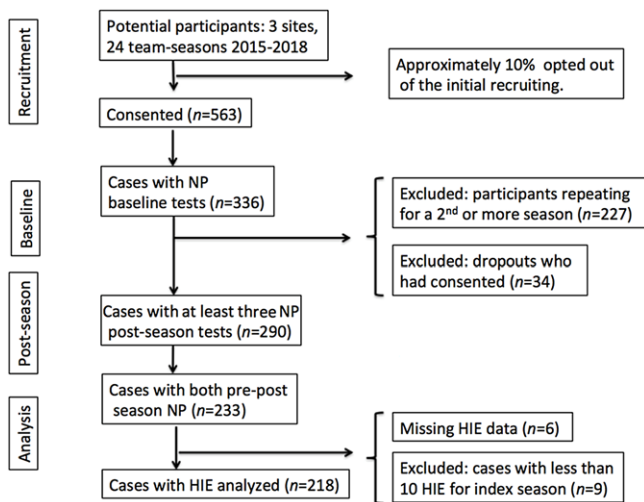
Recruitment

Potential participants: 3 sites, 24 team-seasons 2015-2018

Approximately 10% opted out of the initial recruiting.

Consented ($n$=563)

Baseline

Cases with NP baseline tests ($n$=336)

Excluded: participants repeating for a 2$^{nd}$ or more season ($n$=227)

Excluded: dropouts who had consented ($n$=34)

Post-season

Cases with at least three NP post-season tests ($n$=290)

Analysis

Cases with both pre-post season NP ($n$=233)

Missing HIE data ($n$=6)

Excluded: cases with less than 10 HIE for index season ($n$=9)

Cases with HIE analyzed ($n$=218)